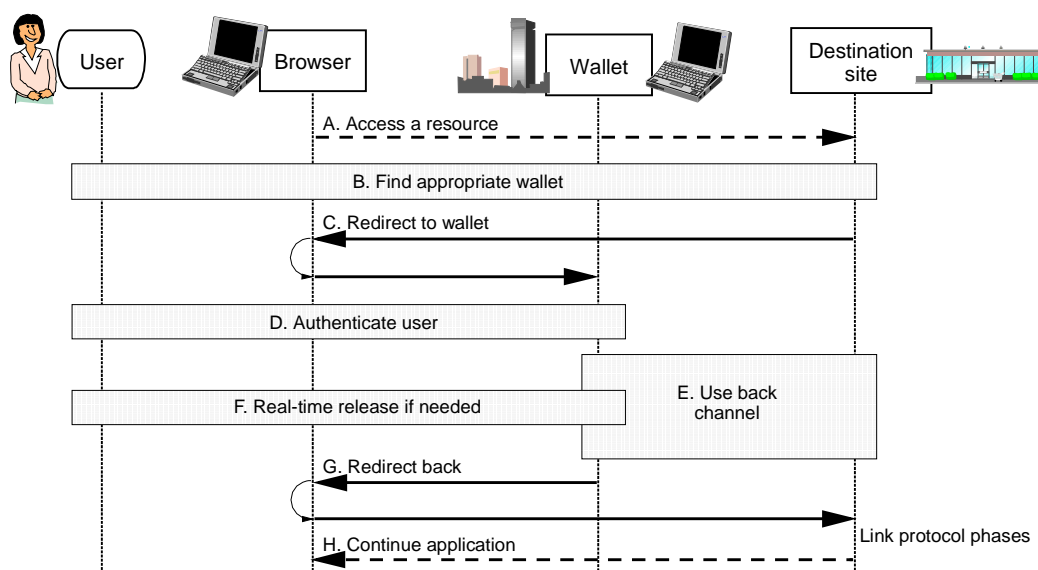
User

Browser

Wallet

Destination site

A. Access a resource

B. Find appropriate wallet

C. Redirect to wallet

D. Authenticate user

E. Use back channel

F. Real-time release if needed

G. Redirect back

Link protocol phases

H. Continue application